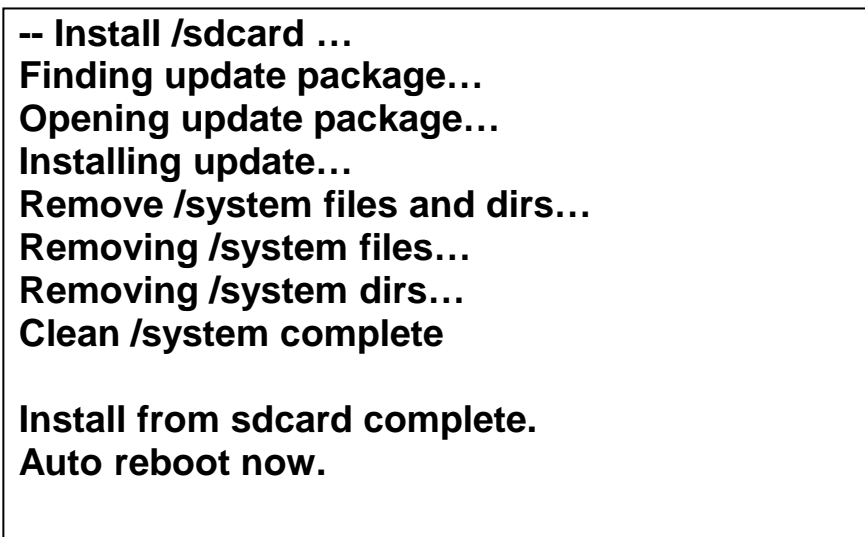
-- Install /sdcard …
Finding update package…
Opening update package…
Installing update…
Remove /system files and dirs…
Removing /system files…
Removing /system dirs…
Clean /system complete

Install from sdcard complete.
Auto reboot now.